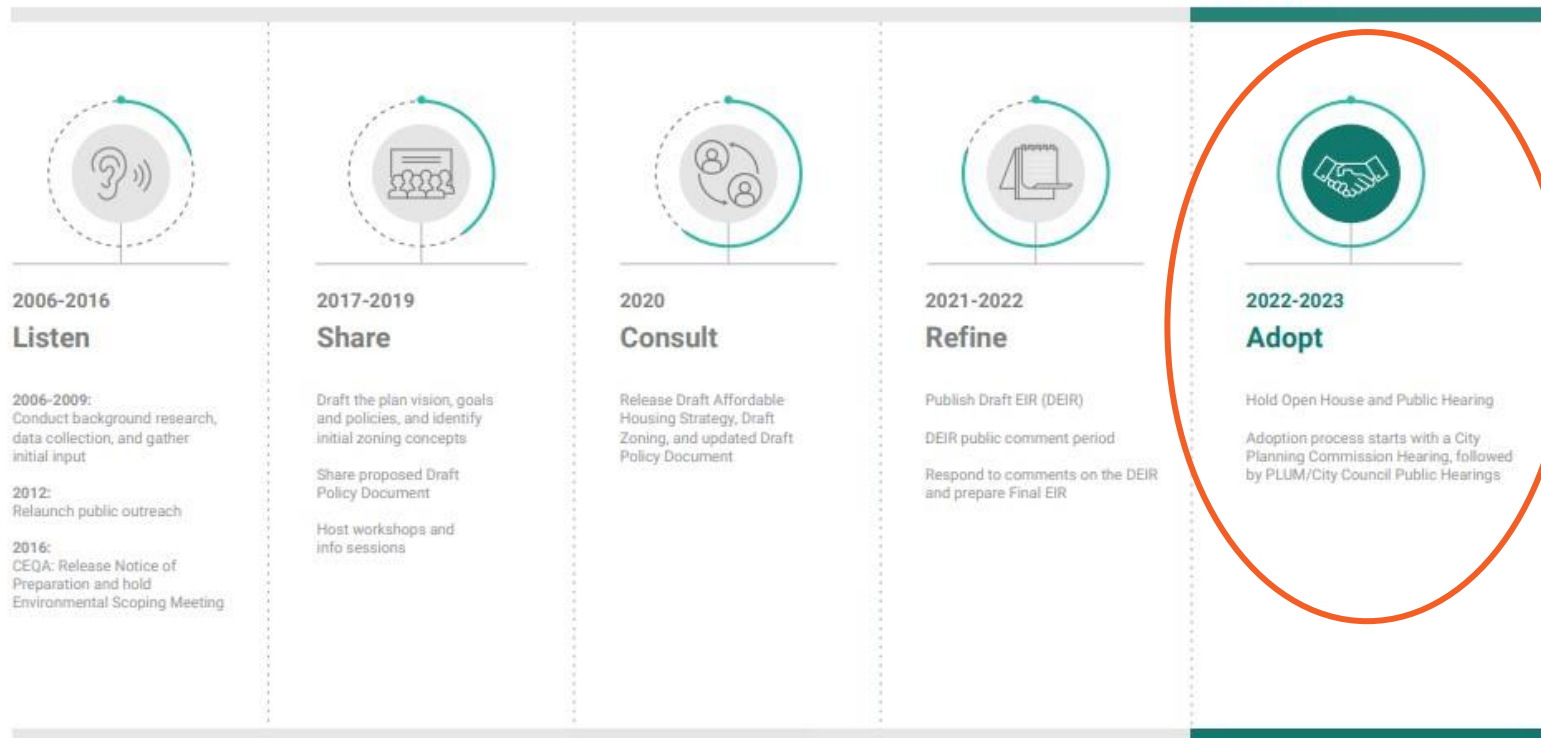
2006-2016
Listen

2006-2009:
Conduct background research, data collection, and gather initial input

2012:
Relaunch public outreach

2016:
CEQA: Release Notice of Preparation and hold Environmental Scoping Meeting

2017-2019
Share

Draft the plan vision, goals and policies, and identify initial zoning concepts

Share proposed Draft Policy Document

Host workshops and info sessions

2020
Consult

Release Draft Affordable Housing Strategy, Draft Zoning, and updated Draft Policy Document

2021-2022
Refine

Publish Draft EIR (DEIR)

DEIR public comment period

Respond to comments on the DEIR and prepare Final EIR

2022-2023
Adopt

Hold Open House and Public Hearing

Adoption process starts with a City Planning Commission Hearing, followed by PLUM/City Council Public Hearings